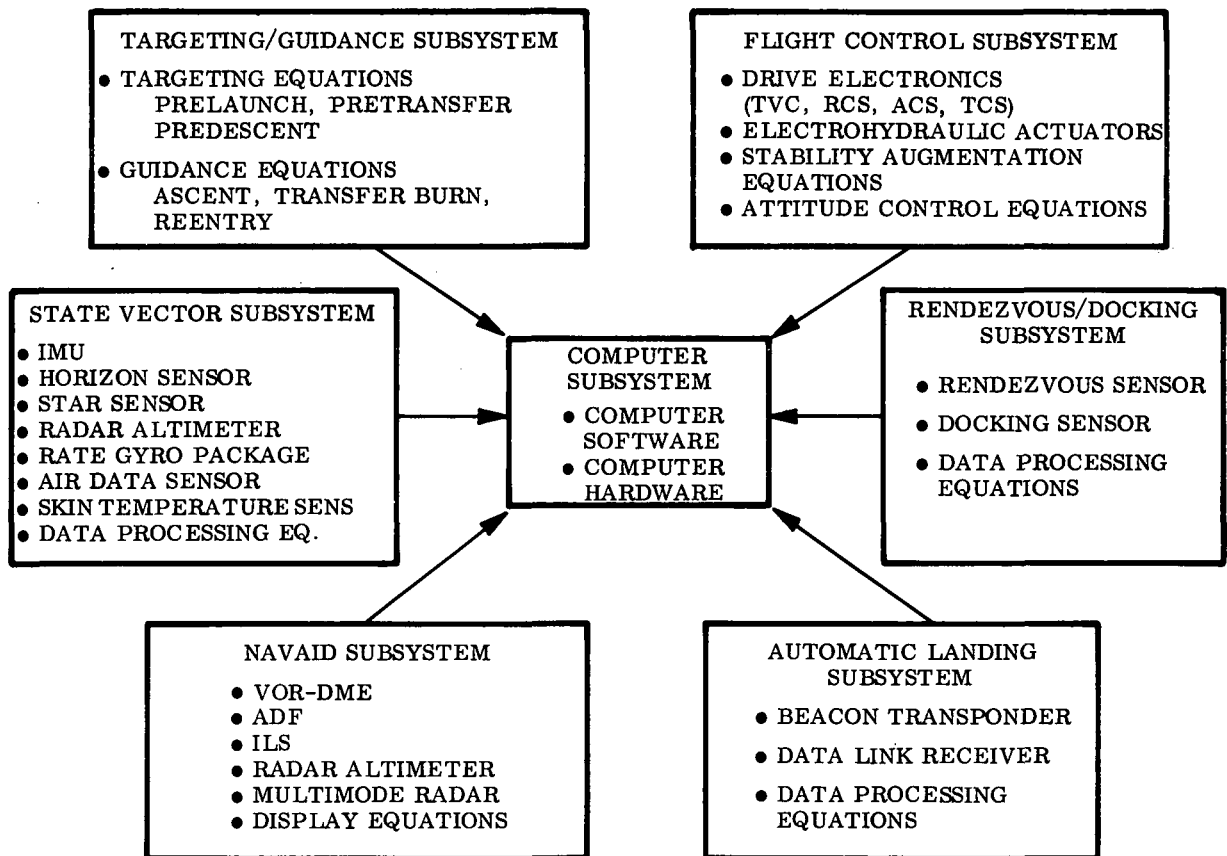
TARGETING/GUIDANCE SUBSYSTEM
• TARGETING EQUATIONS
PRELAUNCH, PRETRANSFER
PREDESCENT
• GUIDANCE EQUATIONS
ASCENT, TRANSFER BURN,
REENTRY

FLIGHT CONTROL SUBSYSTEM
• DRIVE ELECTRONICS
(TVC, RCS, ACS, TCS)
• ELECTROHYDRAULIC ACTUATORS
• STABILITY AUGMENTATION
EQUATIONS
• ATTITUDE CONTROL EQUATIONS

STATE VECTOR SUBSYSTEM
• IMU
• HORIZON SENSOR
• STAR SENSOR
• RADAR ALTIMETER
• RATE GYRO PACKAGE
• AIR DATA SENSOR
• SKIN TEMPERATURE SENS
• DATA PROCESSING EQ.

COMPUTER
SUBSYSTEM
• COMPUTER
SOFTWARE
• COMPUTER
HARDWARE

RENDEZVOUS/DOCKING
SUBSYSTEM
• RENDEZVOUS SENSOR
• DOCKING SENSOR
• DATA PROCESSING
EQUATIONS

NAVAID SUBSYSTEM
• VOR-DME
• ADF
• ILS
• RADAR ALTIMETER
• MULTIMODE RADAR
• DISPLAY EQUATIONS

AUTOMATIC LANDING
SUBSYSTEM
• BEACON TRANSPONDER
• DATA LINK RECEIVER
• DATA PROCESSING
EQUATIONS